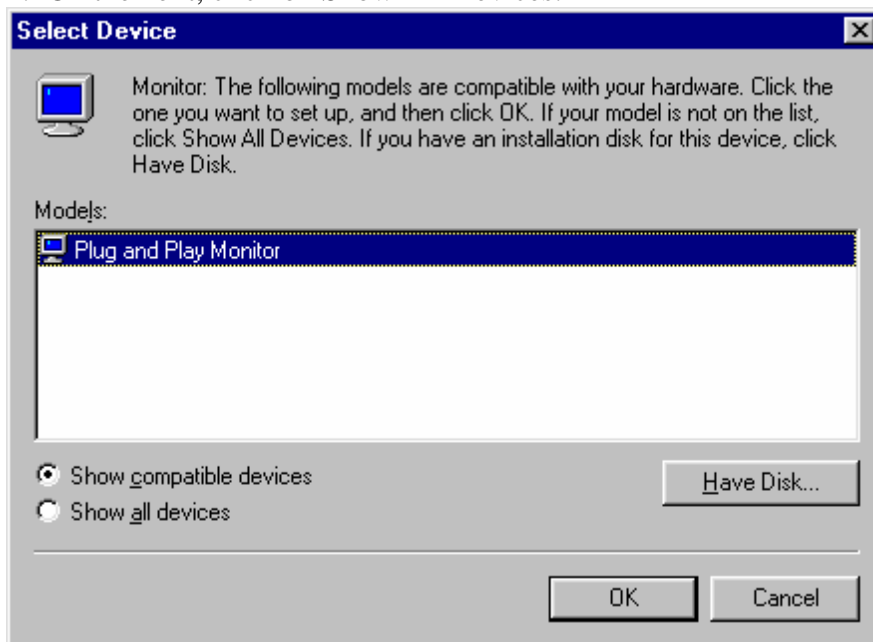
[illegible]

Select Device

Monitor: The following models are compatible with your hardware. Click the one you want to set up, and then click OK. If your model is not on the list, click Show All Devices. If you have an installation disk for this device, click Have Disk.

Models:

Plug and Play Monitor

Show compatible devices

Show all devices

Have Disk...

OK

Cancel